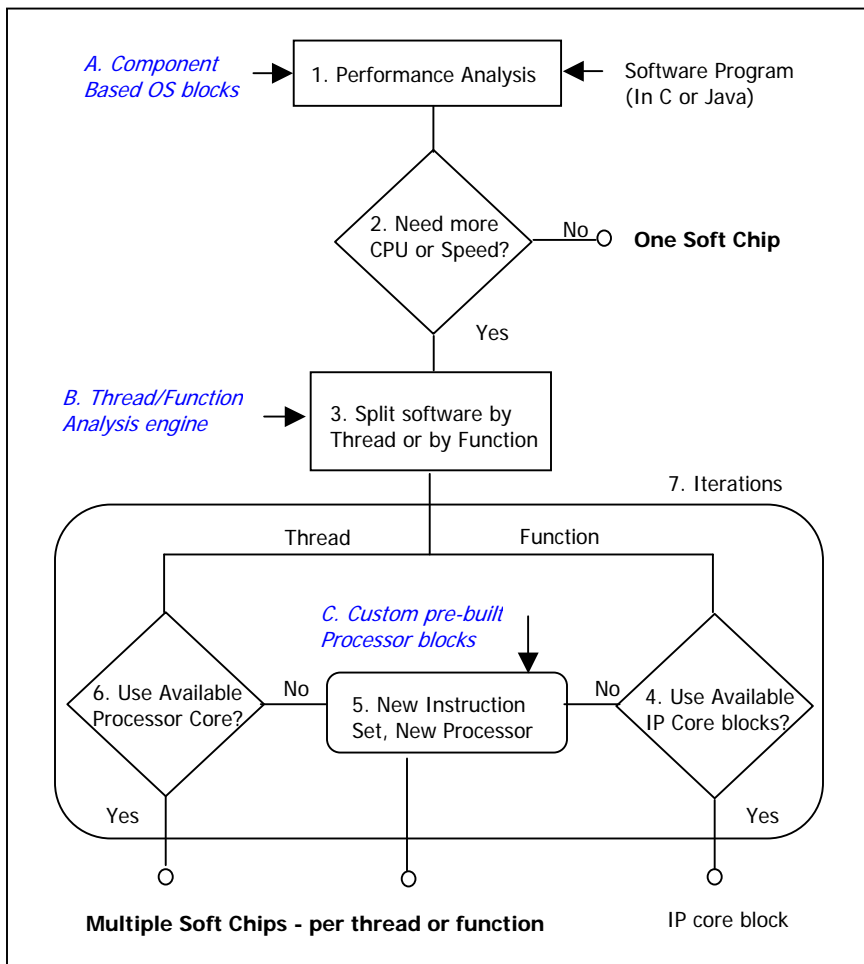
A. Component Based OS blocks

1. Performance Analysis

Software Program (In C or Java)

2. Need more CPU or Speed?

No

One Soft Chip

Yes

B. Thread/Function Analysis engine

3. Split software by Thread or by Function

7. Iterations

Thread

Function

C. Custom pre-built Processor blocks

6. Use Available Processor Core?

No

5. New Instruction Set, New Processor

No

4. Use Available IP Core blocks?

Yes

Yes

Multiple Soft Chips - per thread or function

IP core block